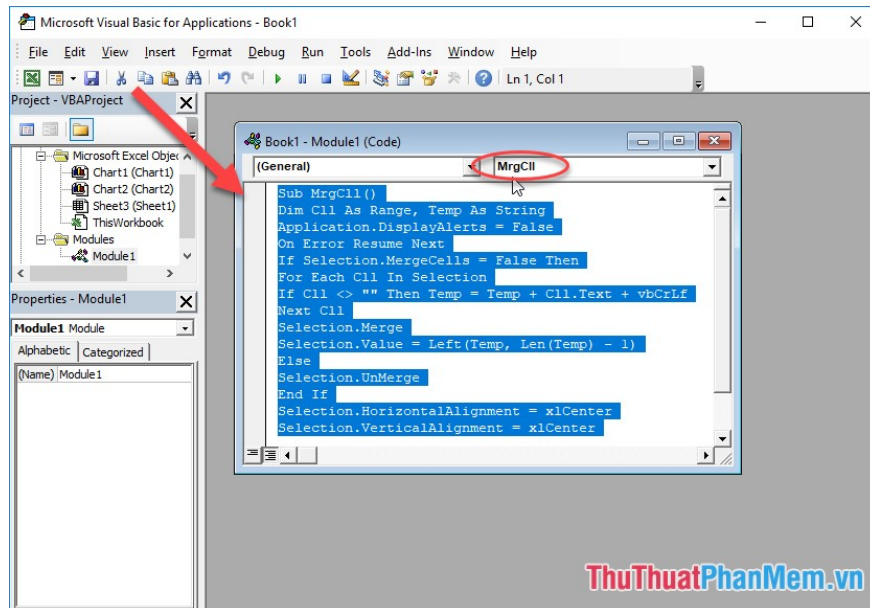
Microsoft Visual Basic for Applications - Book1

File Edit View Insert Format Debug Run Tools Add-Ins Window Help

Ln 1, Col 1

Project - VBAProject

Microsoft Excel Objec
Chart1 (Chart1)
Chart2 (Chart2)
Sheet3 (Sheet1)
ThisWorkbook
Modules
Module1

Properties - Module1

Module1 Module

Alphabetic Categorized

(Name) Module1

Book1 - Module1 (Code)

(General)

MrgCll

Sub MrgCll()
Dim Cll As Range, Temp As String
Application.DisplayAlerts = False
On Error Resume Next
If Selection.MergeCells = False Then
For Each Cll In Selection
If Cll <> "" Then Temp = Temp + Cll.Text + vbCrLf
Next Cll
Selection.Merge
Selection.Value = Left(Temp, Len(Temp) - 1)
Else
Selection.UnMerge
End If
Selection.HorizontalAlignment = xlCenter
Selection.VerticalAlignment = xlCenter

ThuThuatPhanMem.vn